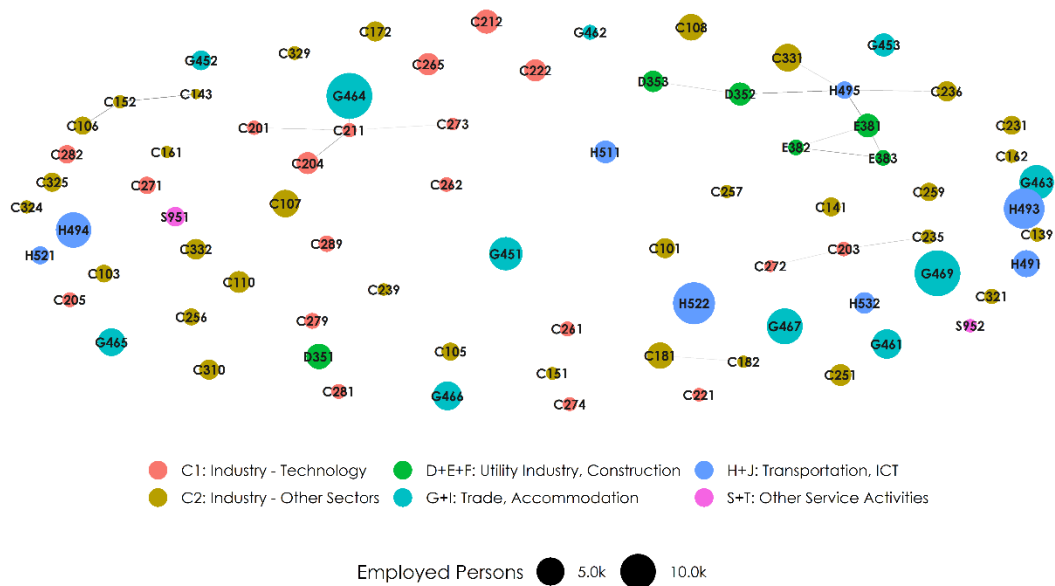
C212
G462
C108
C172
C329
G452
G453
C265
C222
C331
D353
D352
H495
C236
G464
C152
C143
C106
C201
C211
C273
E381
C231
C282
C161
H511
E382
E383
C162
C204
C325
C271
C262
C257
C259
G463
C324
C107
C141
H493
S951
H494
C139
C332
G451
C101
C203
C235
H521
C289
C272
C103
C110
H491
G469
C239
C321
C205
H522
H532
C256
C279
S952
C261
G467
G465
G461
D351
C105
C181
C182
C310
C151
C251
C281
G466
C274
C221

C1: Industry - Technology
D+E+F: Utility Industry, Construction
H+J: Transportation, ICT
C2: Industry - Other Sectors
G+I: Trade, Accommodation
S+T: Other Service Activities

Employed Persons 5.0k 10.0k